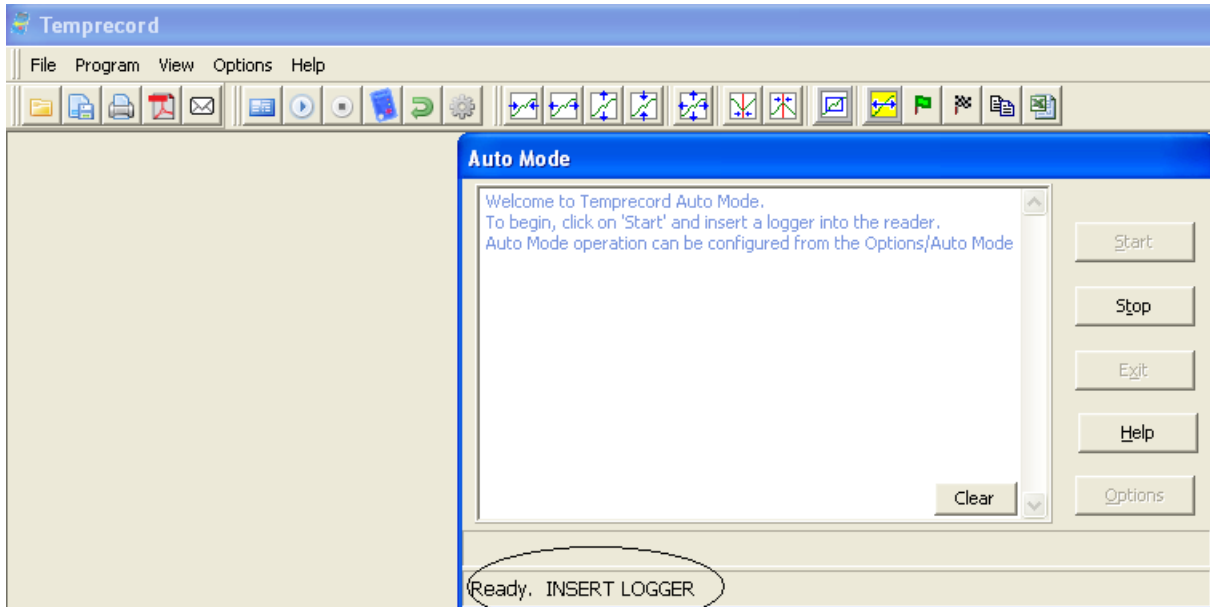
Temprecord

File Program View Options Help

Auto Mode

Welcome to Temprecord Auto Mode.
To begin, click on 'Start' and insert a logger into the reader.
Auto Mode operation can be configured from the Options/Auto Mode

Start

Stop

Exit

Help

Clear

Options

Ready. INSERT LOGGER